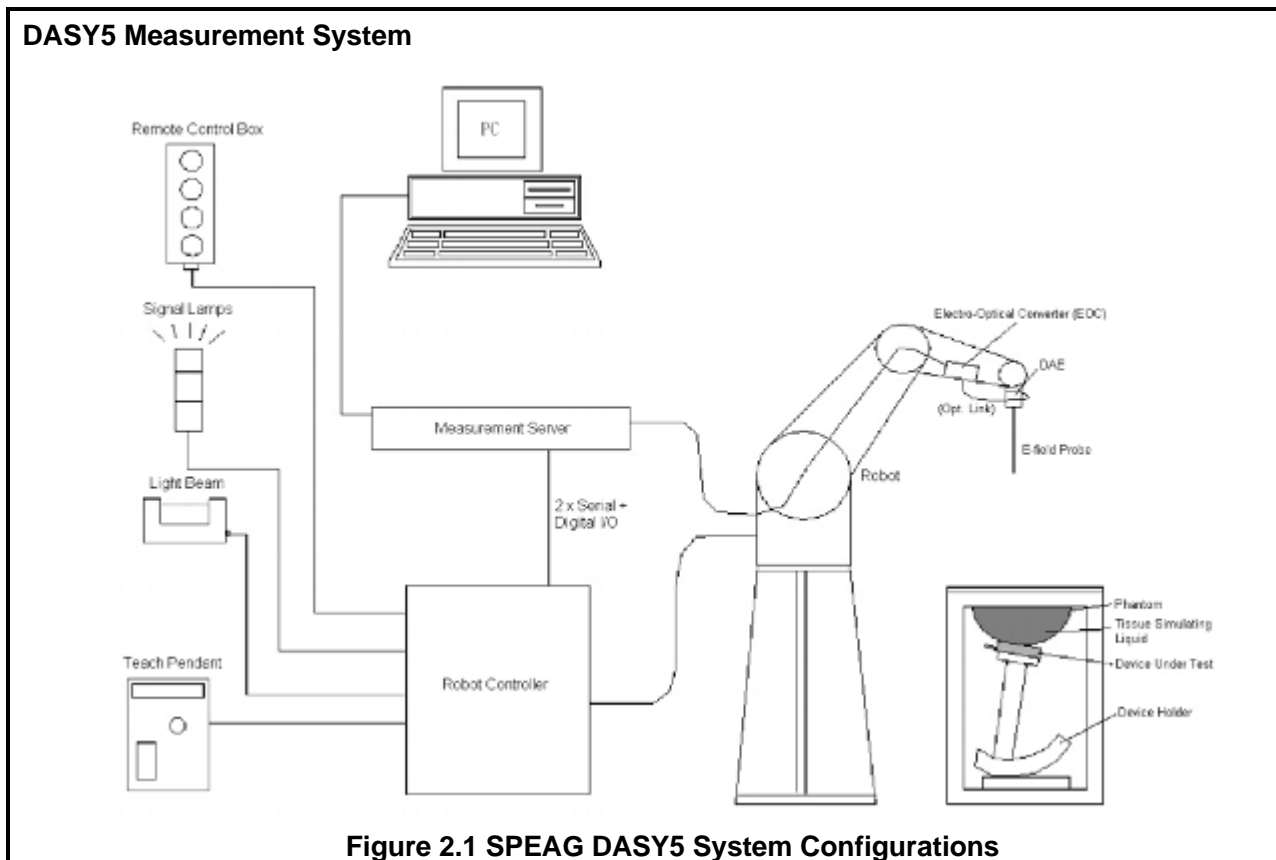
DASY5 Measurement System

Remote Control Box

PC

Signal Lamps

Electro-Optical Converter (EOC)

DAE

(Opt. Link)

Measurement Server

E-field Probe

Robot

Light Beam

2 x Serial + Digital I/O

Phantom

Tissue Simulating Liquid

Device Under Test

Device Holder

Teach Pendent

Robot Controller

Figure 2.1 SPEAG DASY5 System Configurations